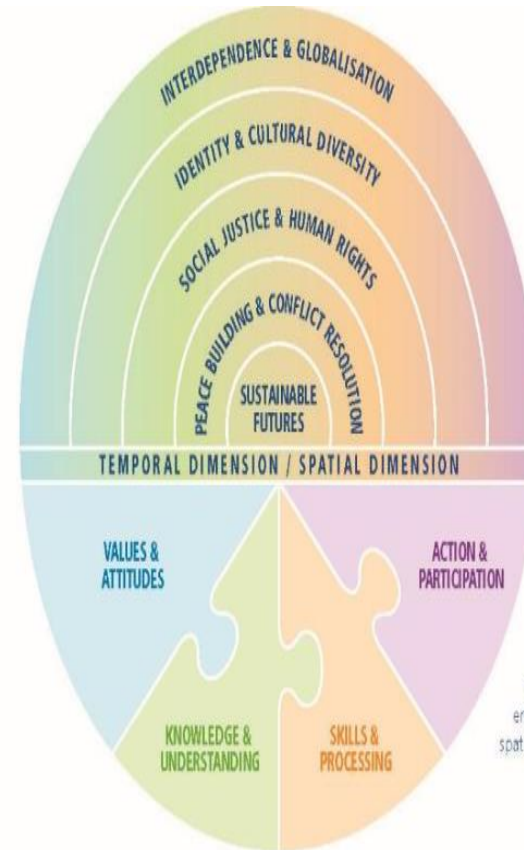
INTERDEPENDENCE & GLOBALISATION

IDENTITY & CULTURAL DIVERSITY

SOCIAL JUSTICE & HUMAN RIGHTS

PEACE BUILDING & CONFLICT RESOLUTION

SUSTAINABLE FUTURES

TEMPORAL DIMENSION / SPATIAL DIMENSION

VALUES & ATTITUDES

ACTION & PARTICIPATION

KNOWLEDGE & UNDERSTANDING

SKILLS & PROCESSING

er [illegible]
spat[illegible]